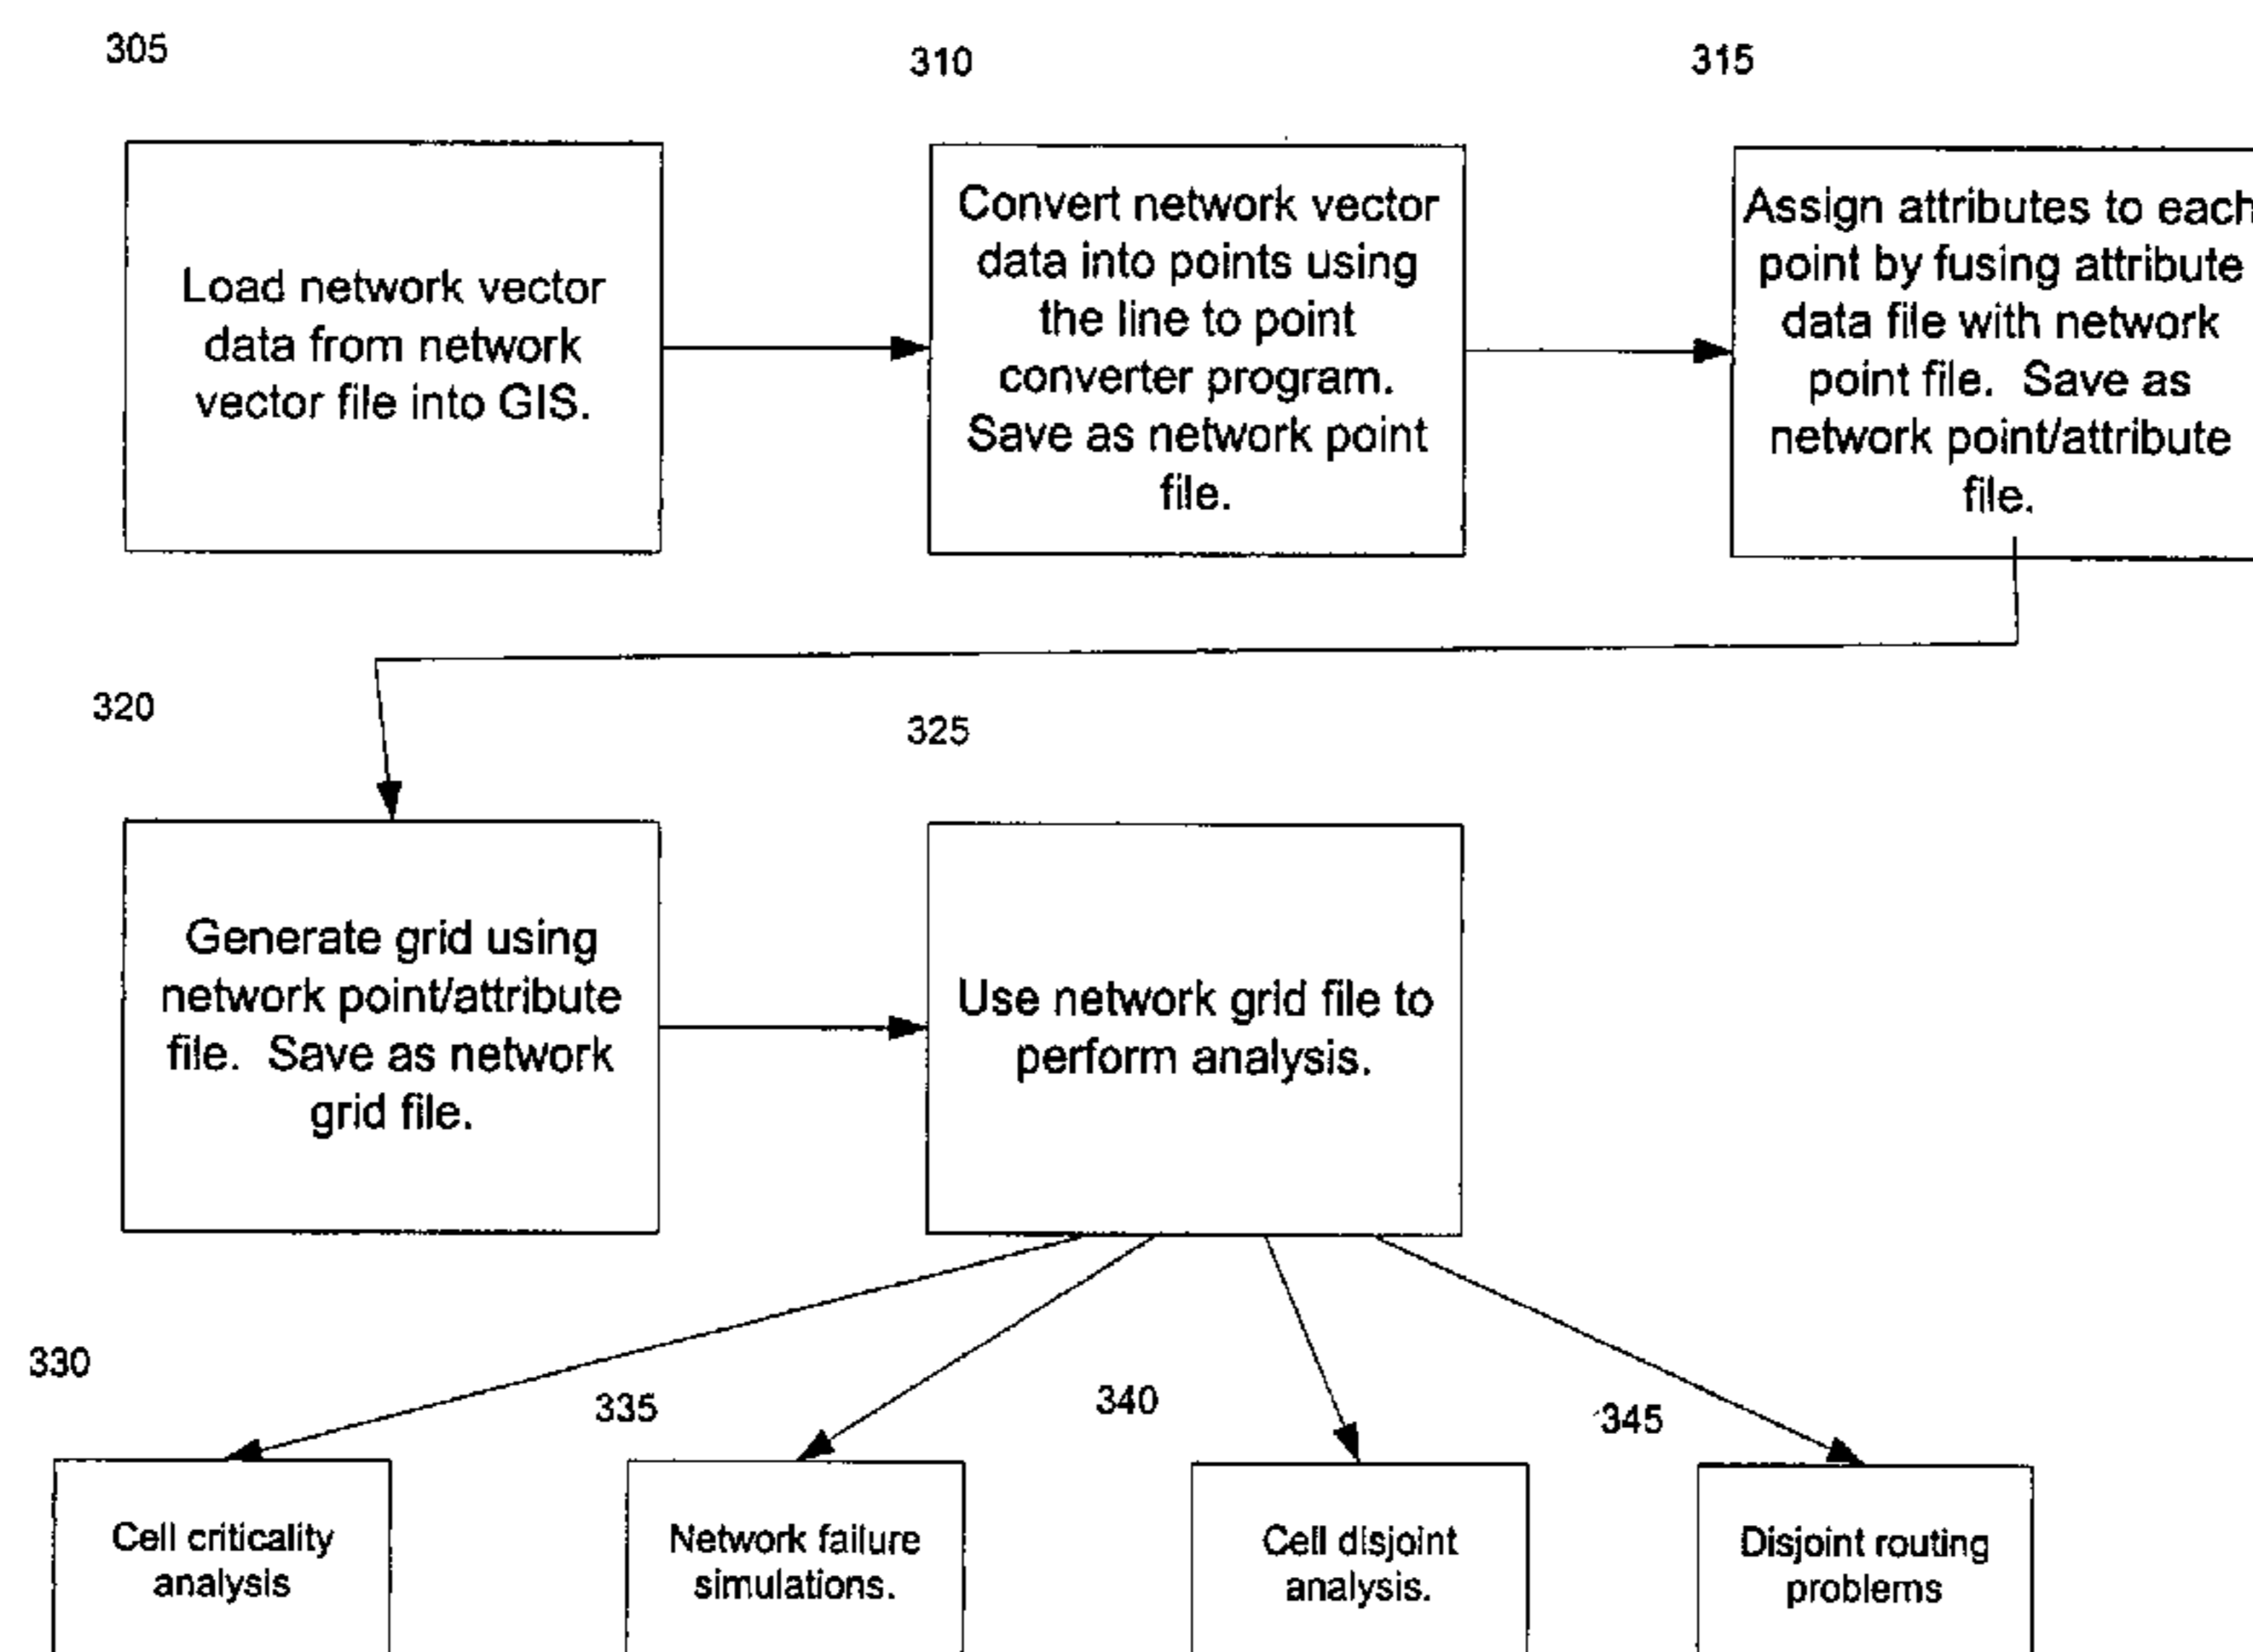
305

310

315

Load network vector data from network vector file into GIS.

Convert network vector data into points using the line to point converter program. Save as network point file.

Assign attributes to each point by fusing attribute data file with network point file. Save as network point/attribute file.

320

325

Generate grid using network point/attribute file. Save as network grid file.

Use network grid file to perform analysis.

330

335

340

345

Cell criticality analysis

Network failure simulations.

Cell disjoint analysis.

Disjoint routing problems